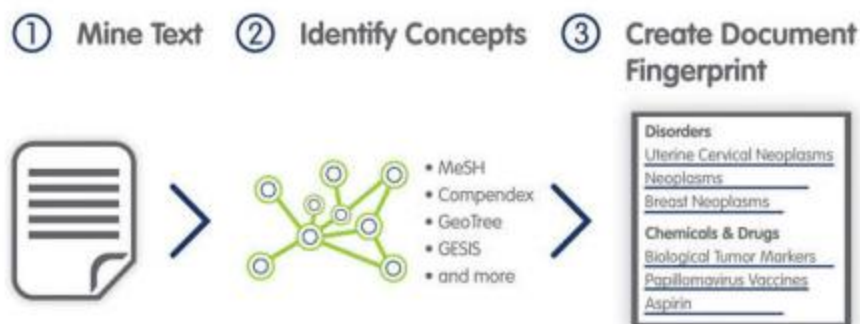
① Mine Text ② Identify Concepts ③ Create Document Fingerprint

• MeSH
• Compendex
• GeoTree
• GESIS
• and more

Disorders
Uterine Cervical Neoplasms
Neoplasms
Breast Neoplasms
Chemicals & Drugs
Biological Tumor Markers
Papillomavirus Vaccines
Aspirin